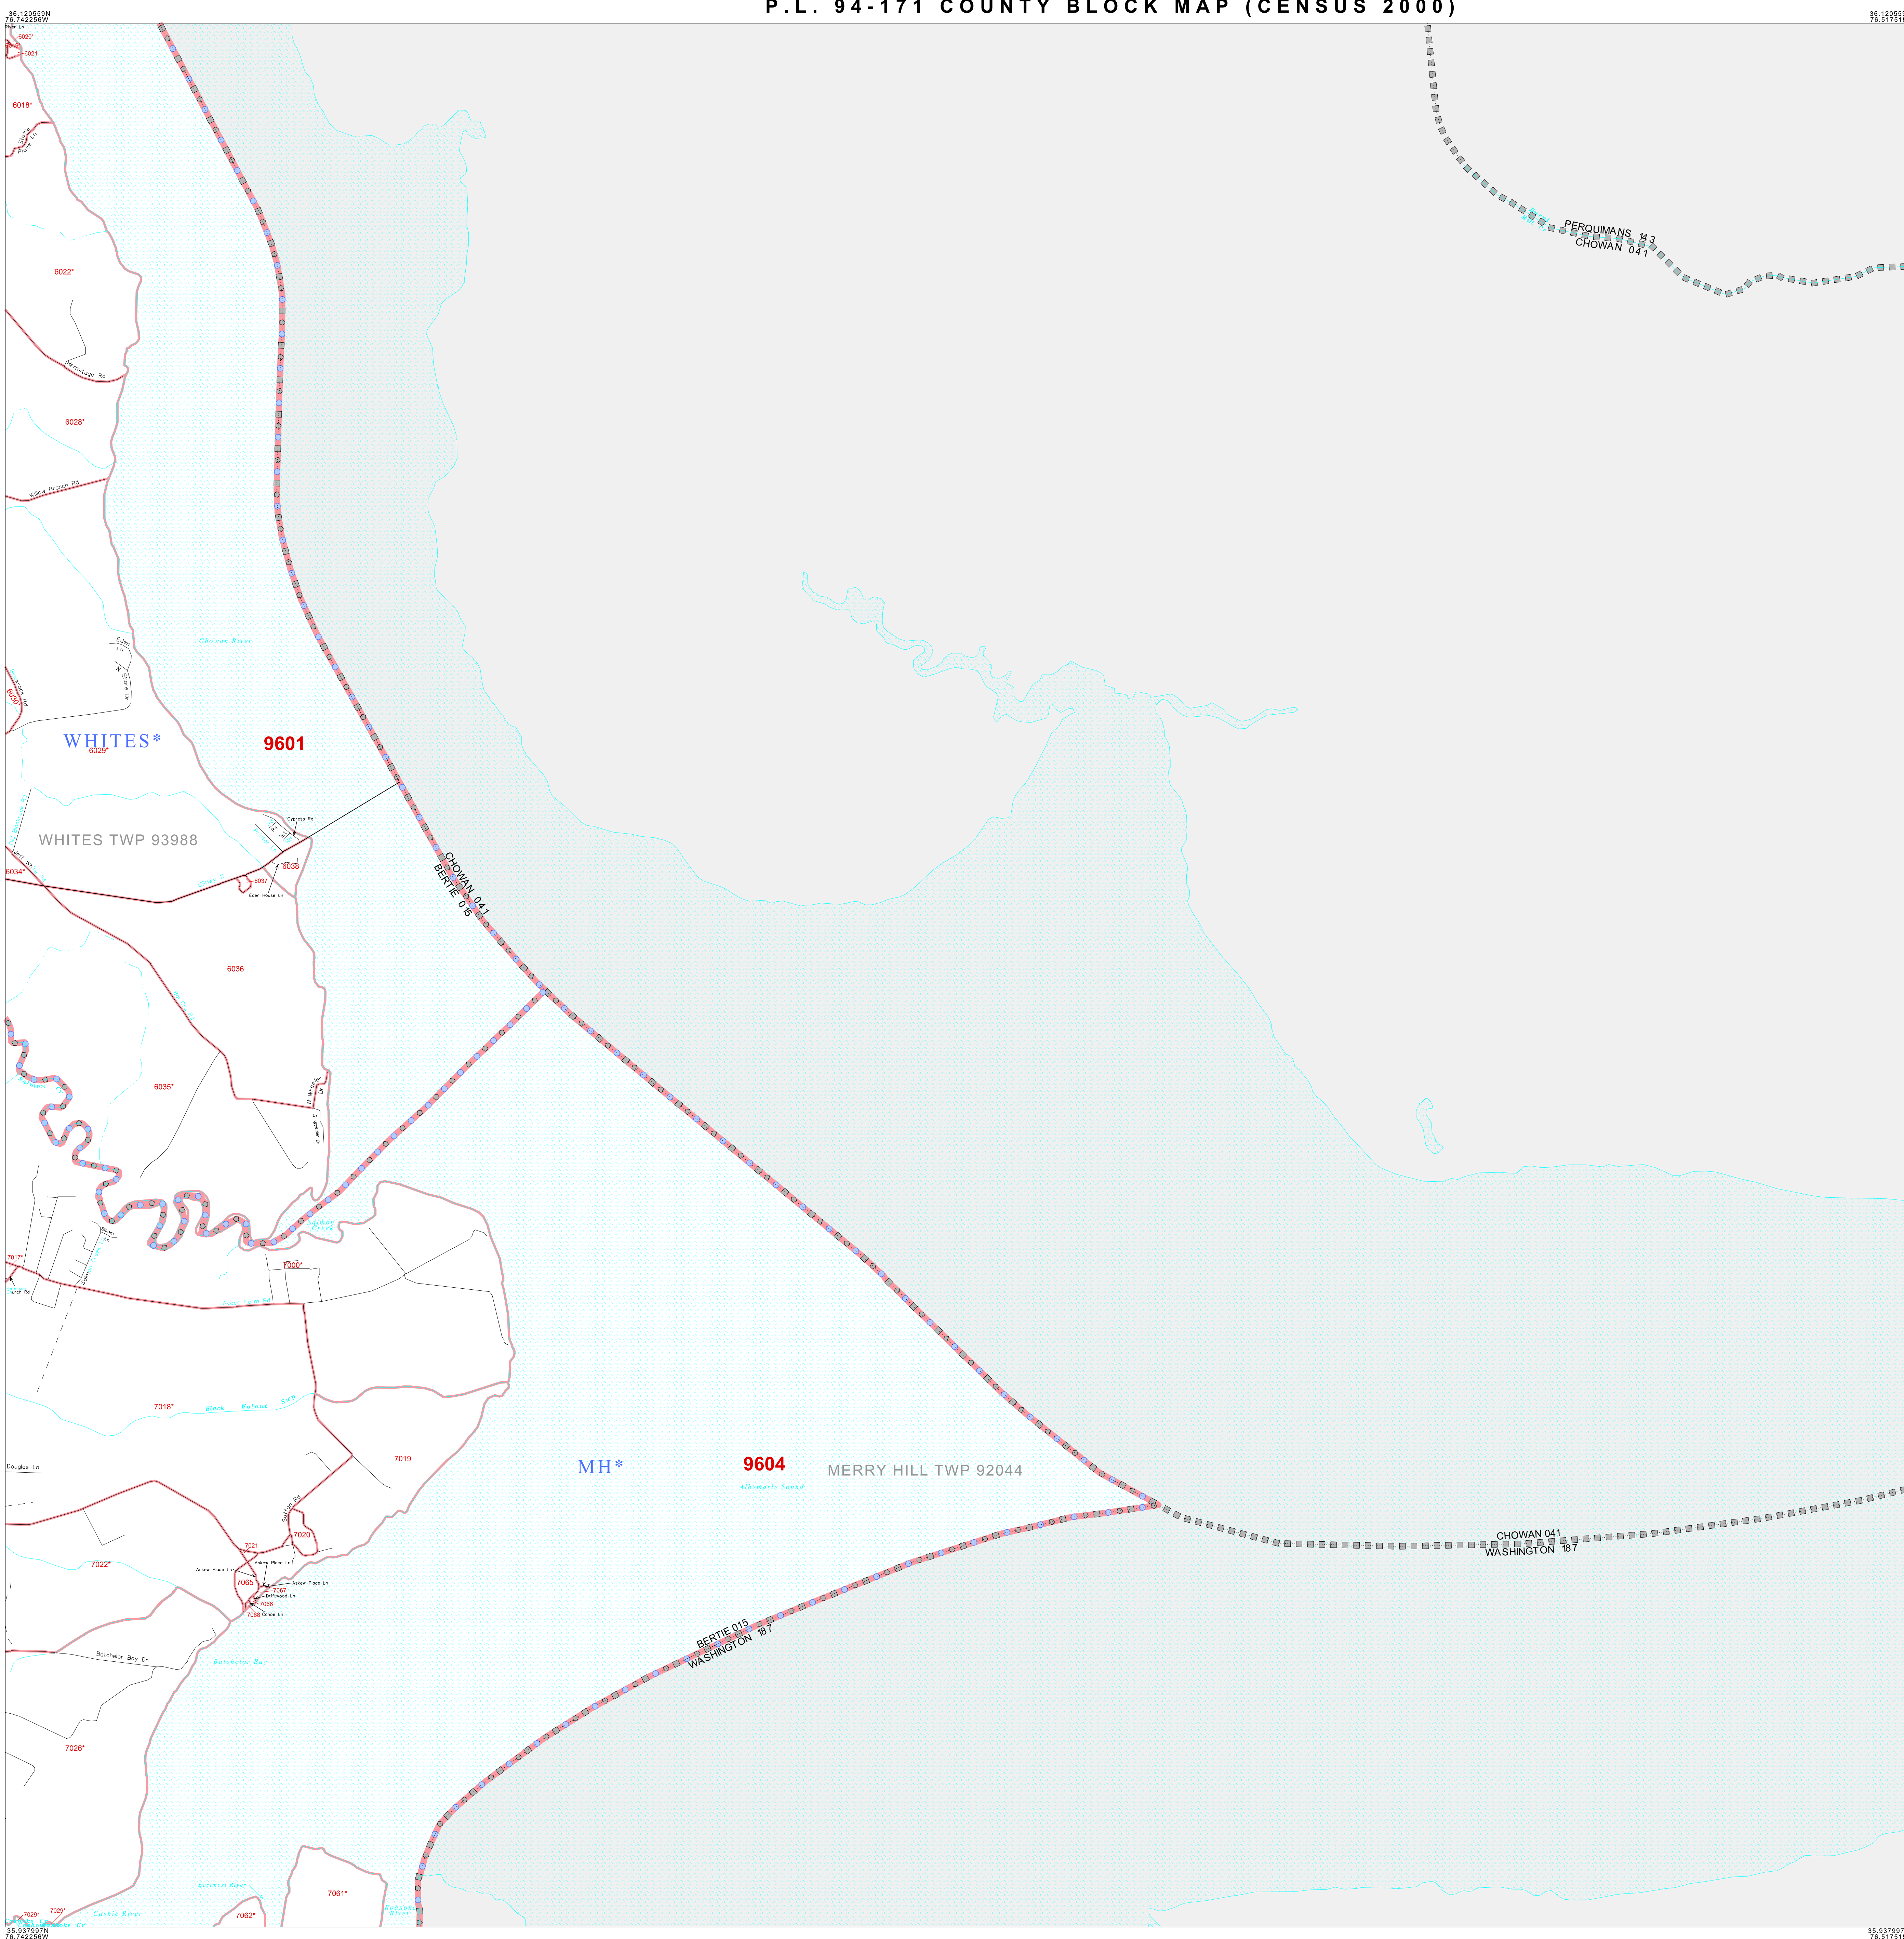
36.120559N
76.742256W

P.L. 94-171 COUNTY BLOCK MAP (CENSUS 2000)

36.12059
76.51751

6020*
6021
6018*
Steele Place Ln
6022*
Hermitage Rd
6028*
Willow Branch Rd
Chowan River
Eden Ln
N Shore Dr
WHITES*
6029*
9601
WHITES TWP 93988
Cypress Rd
6038
6034*
6037
Eden House Ln
CHOWAN 041
BERTIE 015
6036
6035*
Salmon Creek
7017*
7000*
7018*
Black Walnut Swp
7019
Douglas Ln
MH*
9604
MERRY HILL TWP 92044
Albemarle Sound
Sutton Rd
7020
7021
7022*
Askew Place Ln
7065
7067
Driftwood Ln
7066
7068
Canoe Ln
Batchelor Bay Dr
Batchelor Bay
7026*
7061*
7062*
7029*
Cashie River
Roanoke River
CHOWAN 041
WASHINGTON 187
BERTIE 015
WASHINGTON 187
PERQUIMANS 143
CHOWAN 041

35.937997N
76.742256W

35.937997
76.51751